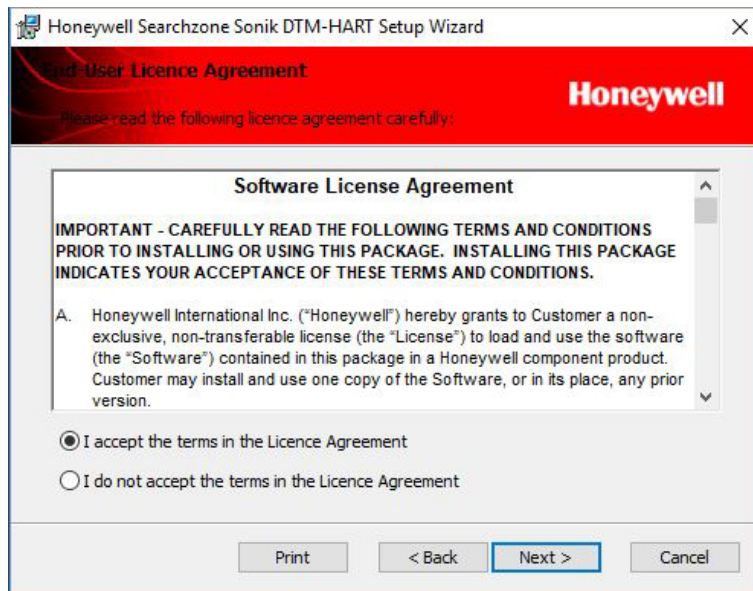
Honeywell Searchzone Sonik DTM-HART Setup Wizard

End-User Licence Agreement

Please read the following licence agreement carefully:

Honeywell

Software License Agreement

IMPORTANT - CAREFULLY READ THE FOLLOWING TERMS AND CONDITIONS PRIOR TO INSTALLING OR USING THIS PACKAGE. INSTALLING THIS PACKAGE INDICATES YOUR ACCEPTANCE OF THESE TERMS AND CONDITIONS.

A. Honeywell International Inc. ("Honeywell") hereby grants to Customer a non-exclusive, non-transferable license (the "License") to load and use the software (the "Software") contained in this package in a Honeywell component product. Customer may install and use one copy of the Software, or in its place, any prior version.

I accept the terms in the Licence Agreement

I do not accept the terms in the Licence Agreement

Print

< Back

Next >

Cancel